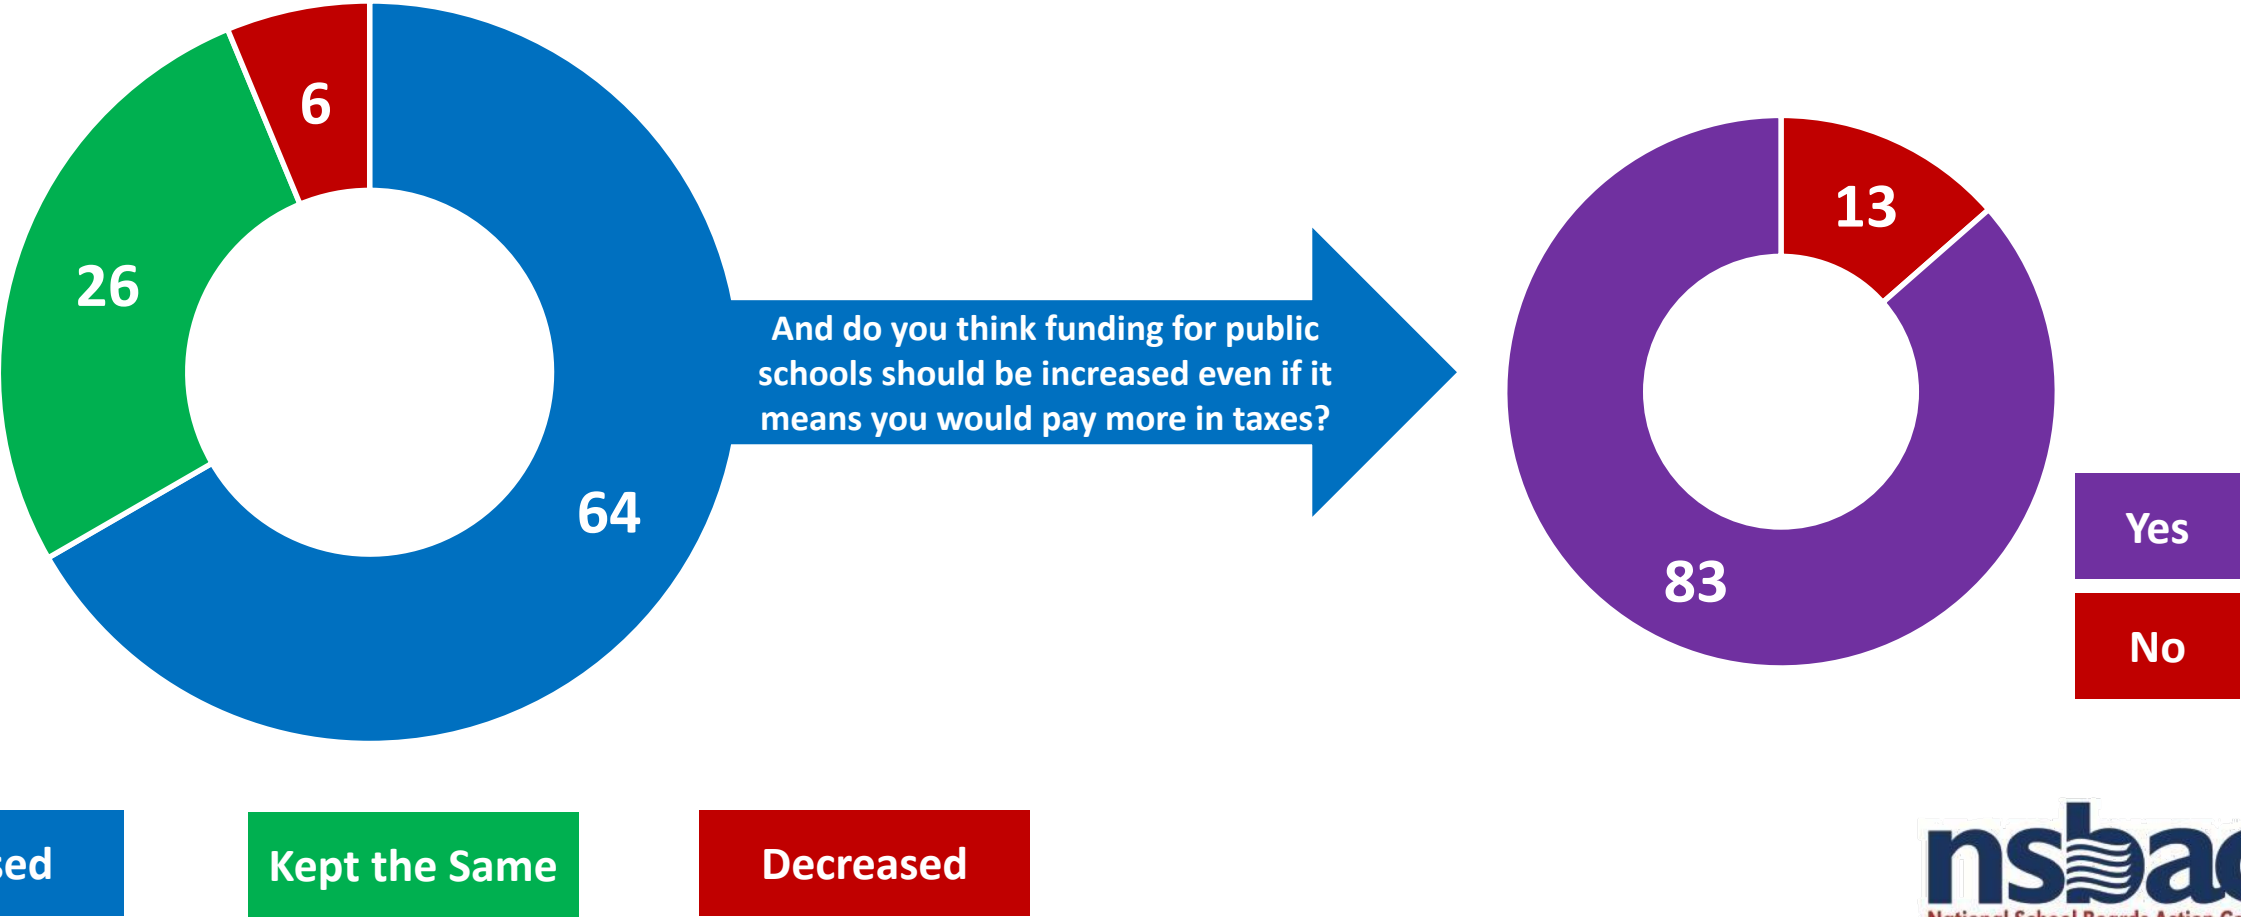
6

26

64

And do you think funding for public schools should be increased even if it means you would pay more in taxes?

13

83

Yes

No

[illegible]sed

Kept the Same

Decreased

nsba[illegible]

National School Boards Action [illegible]